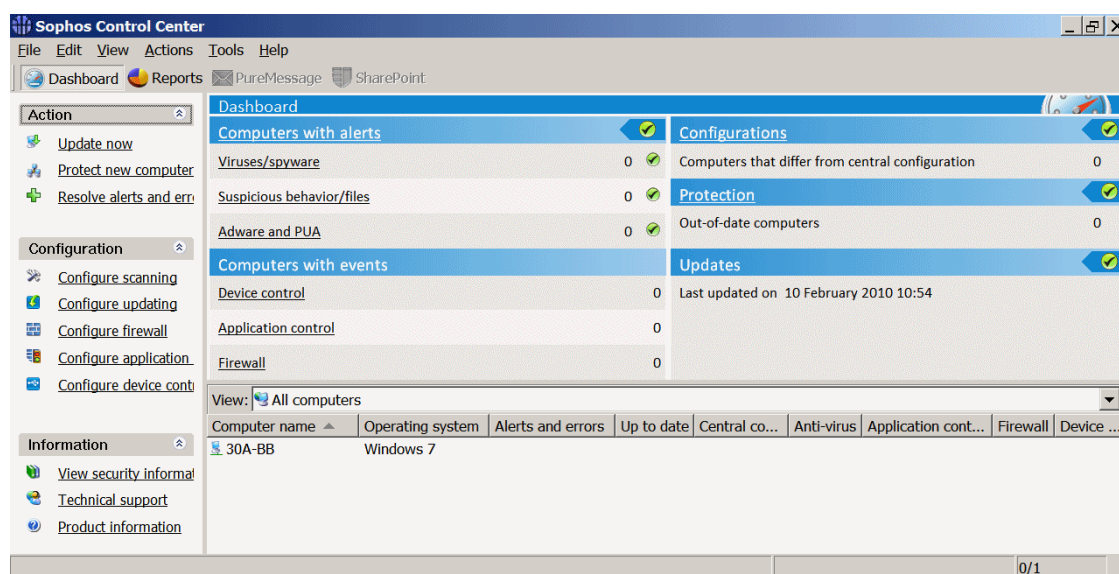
Sophos Control Center

File Edit View Actions Tools Help

Dashboard Reports PureMessage SharePoint

Action

Update now

Protect new computer

Resolve alerts and err

Configuration

Configure scanning

Configure updating

Configure firewall

Configure application

Configure device cont

Information

View security informat

Technical support

Product information

Dashboard

Computers with alerts

| | |
|---|---|
| Viruses/spyware | 0 |
| Suspicious behavior/files | 0 |
| Adware and PUA | 0 |

Computers with events

| | |
|---|---|
| Device control | 0 |
| Application control | 0 |
| Firewall | 0 |

Configurations

Computers that differ from central configuration 0

Protection

Out-of-date computers 0

Updates

Last updated on 10 February 2010 10:54

View: All computers

| Computer name | Operating system | Alerts and errors | Up to date | Central co... | Anti-virus | Application cont... | Firewall | Device ... |
|---|---|---|---|---|---|---|---|---|
| 30A-BB | Windows 7 | | | | | | | |

0/1